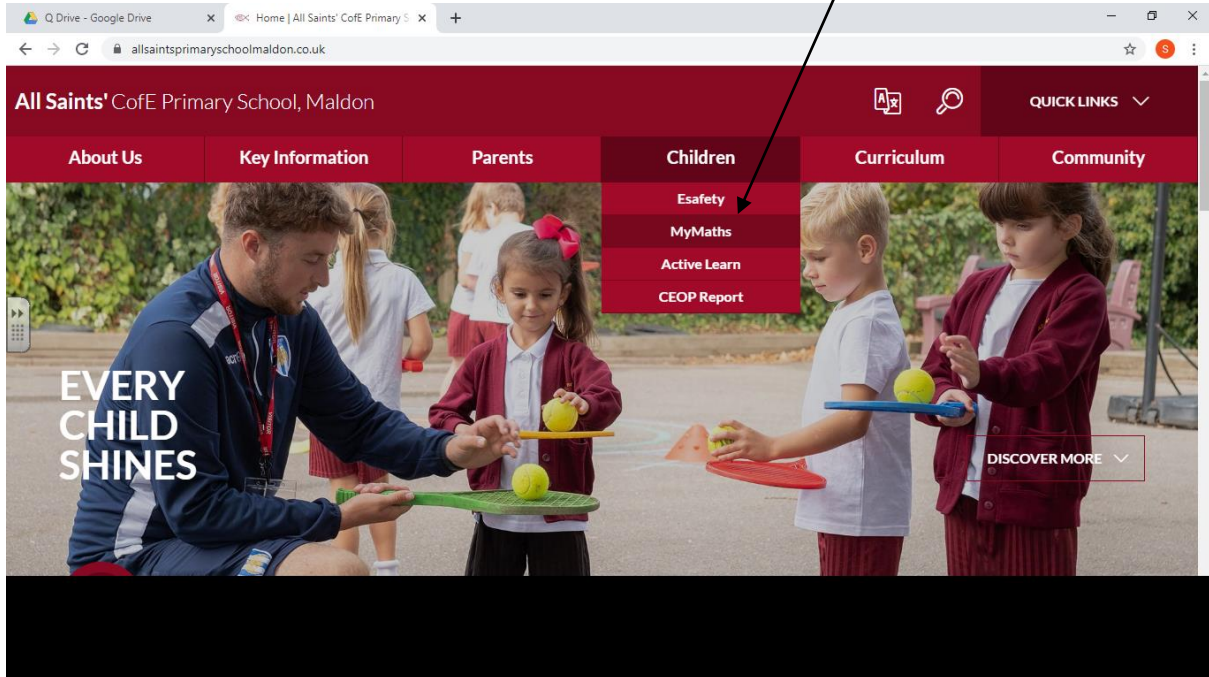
Q Drive - Google Drive
Home | All Saints' CofE Primary S
allsaintsprimaryschoolmaldon.co.uk

All Saints' CofE Primary School, Maldon

QUICK LINKS

About Us
Key Information
Parents
Children
Curriculum
Community

Esafety
MyMaths
Active Learn
CEOP Report

EVERY CHILD SHINES

DISCOVER MORE